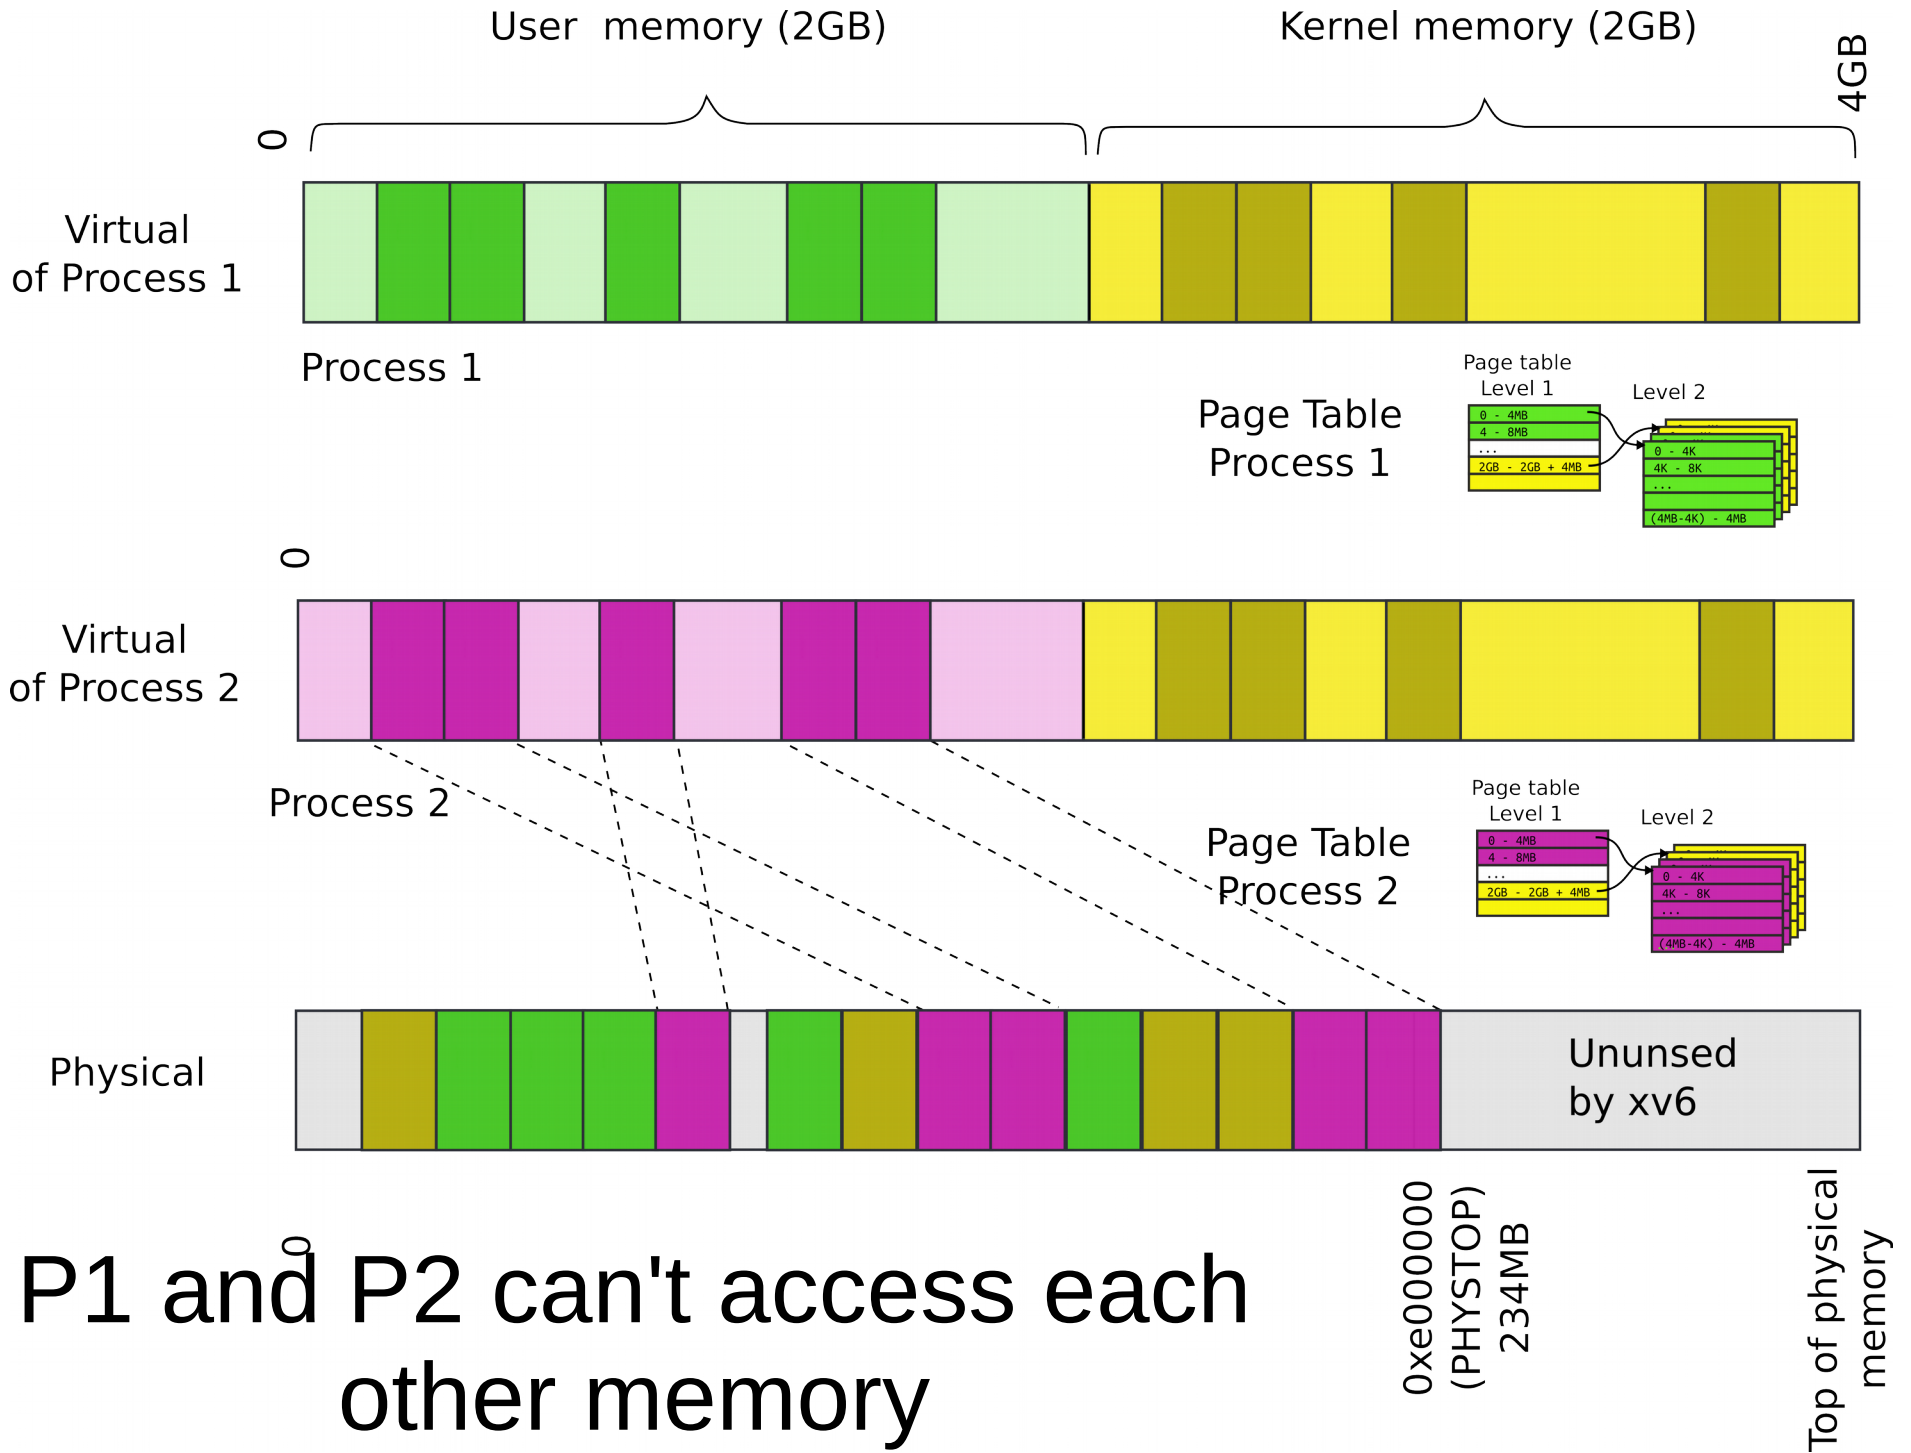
User memory (2GB)

Kernel memory (2GB)

0

4GB

Virtual of Process 1

Process 1

Page Table Process 1

Page table Level 1

Level 2

0 - 4MB
4 - 8MB
...
2GB - 2GB + 4MB

0 - 4K
4K - 8K
...
(4MB-4K) - 4MB

0

Virtual of Process 2

Process 2

Page Table Process 2

Page table Level 1

Level 2

0 - 4MB
4 - 8MB
...
2GB - 2GB + 4MB

0 - 4K
4K - 8K
...
(4MB-4K) - 4MB

Physical

Ununsed by xv6

0

0xe000000 (PHYSTOP) 234MB

Top of physical memory

P1 and P2 can't access each other memory